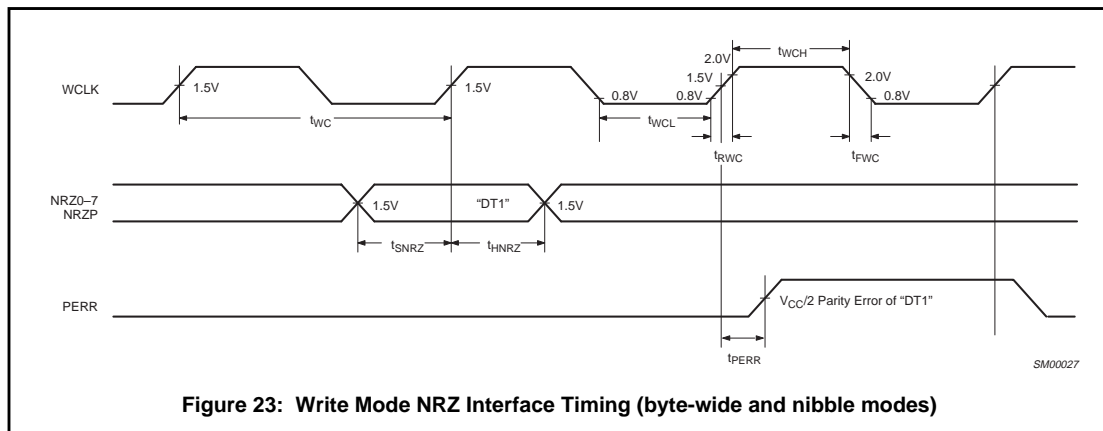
WCLK

1.5V

1.5V

0.8V

0.8V

1.5V

2.0V

$t_{WCH}$

2.0V

0.8V

$t_{WC}$

$t_{WCL}$

$t_{RWC}$

$t_{FWC}$

NRZ0–7
NRZP

1.5V

"DT1"

1.5V

$t_{SNRZ}$

$t_{HNRZ}$

PERR

$V_{CC}/2$ Parity Error of "DT1"

$t_{PERR}$

SM00027

Figure 23: Write Mode NRZ Interface Timing (byte-wide and nibble modes)